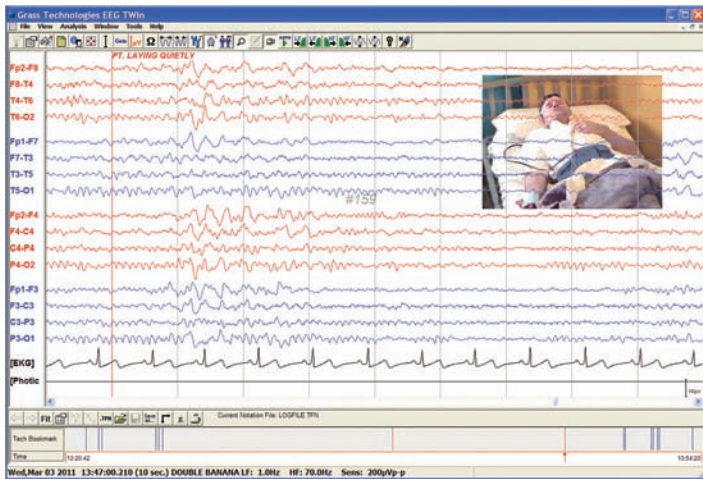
Grass Technologies EEG TWin
File View Analysis Window Tools Help
PT. LAYING QUIETLY
Fp2-F8
F8-T4
T4-T6
T6-O2
Fp1-F7
F7-T3
T3-T5
T5-O1
#159
Fp2-F4
F4-C4
C4-P4
P4-O2
Fp1-F3
F3-C3
C3-P3
P3-O1
[EKG]
[Photic
Fit
Current Notation File: LOGFILE.TFN
Tech Bookmark
Time
10:20:42
10:54:20
Wed,Mar 03 2011 13:47:00.210 (10 sec.) DOUBLE BANANA LF: 1.0Hz HF: 70.0Hz Sens: 200µVp-p